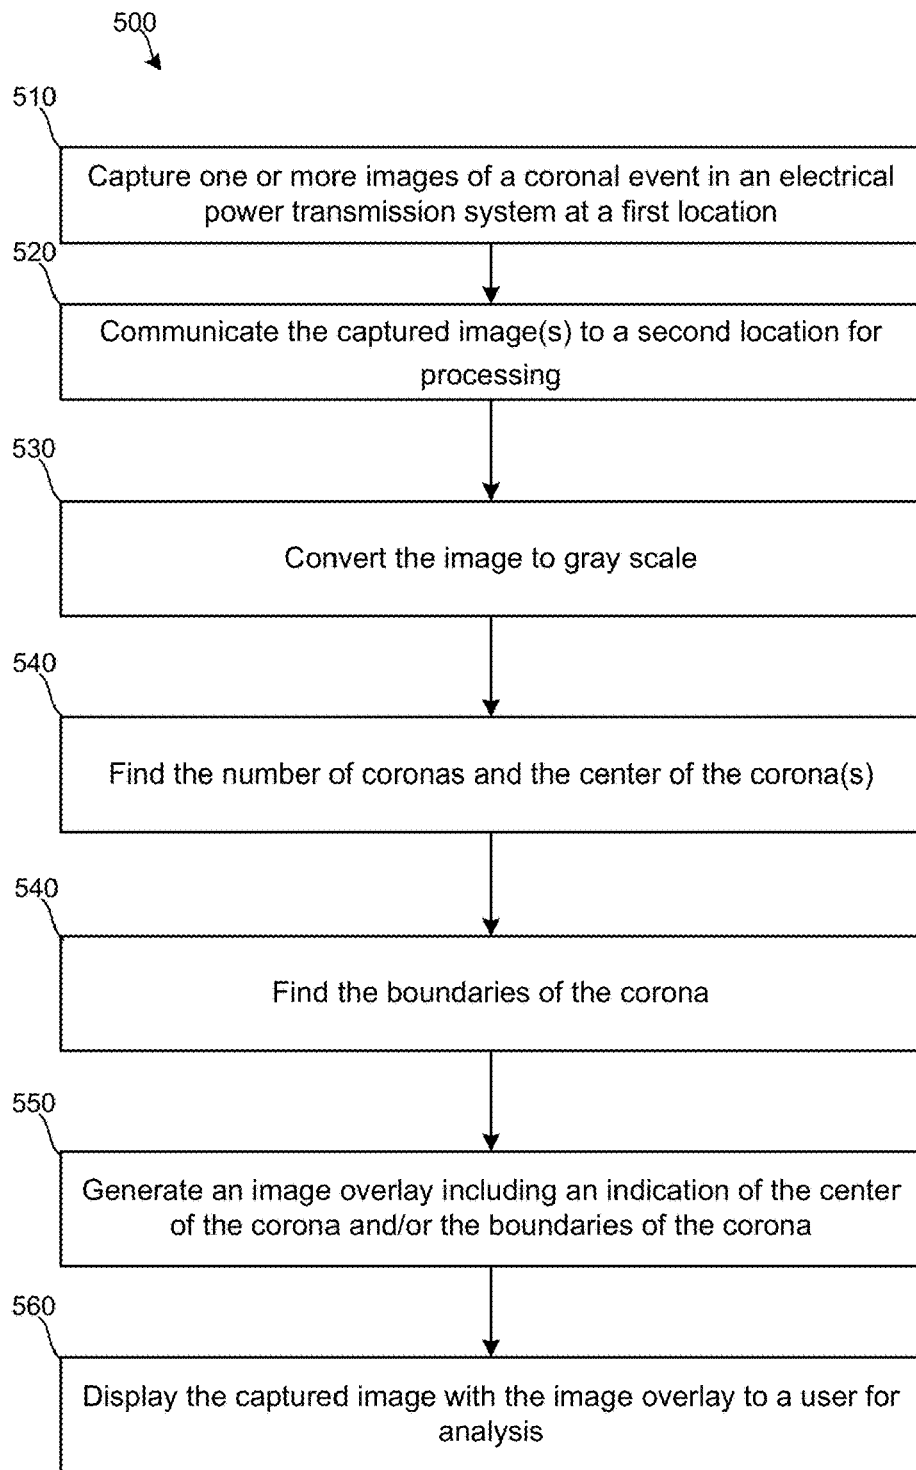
500

510

Capture one or more images of a coronal event in an electrical power transmission system at a first location

520

Communicate the captured image(s) to a second location for processing

530

Convert the image to gray scale

540

Find the number of coronas and the center of the corona(s)

540

Find the boundaries of the corona

550

Generate an image overlay including an indication of the center of the corona and/or the boundaries of the corona

560

Display the captured image with the image overlay to a user for analysis